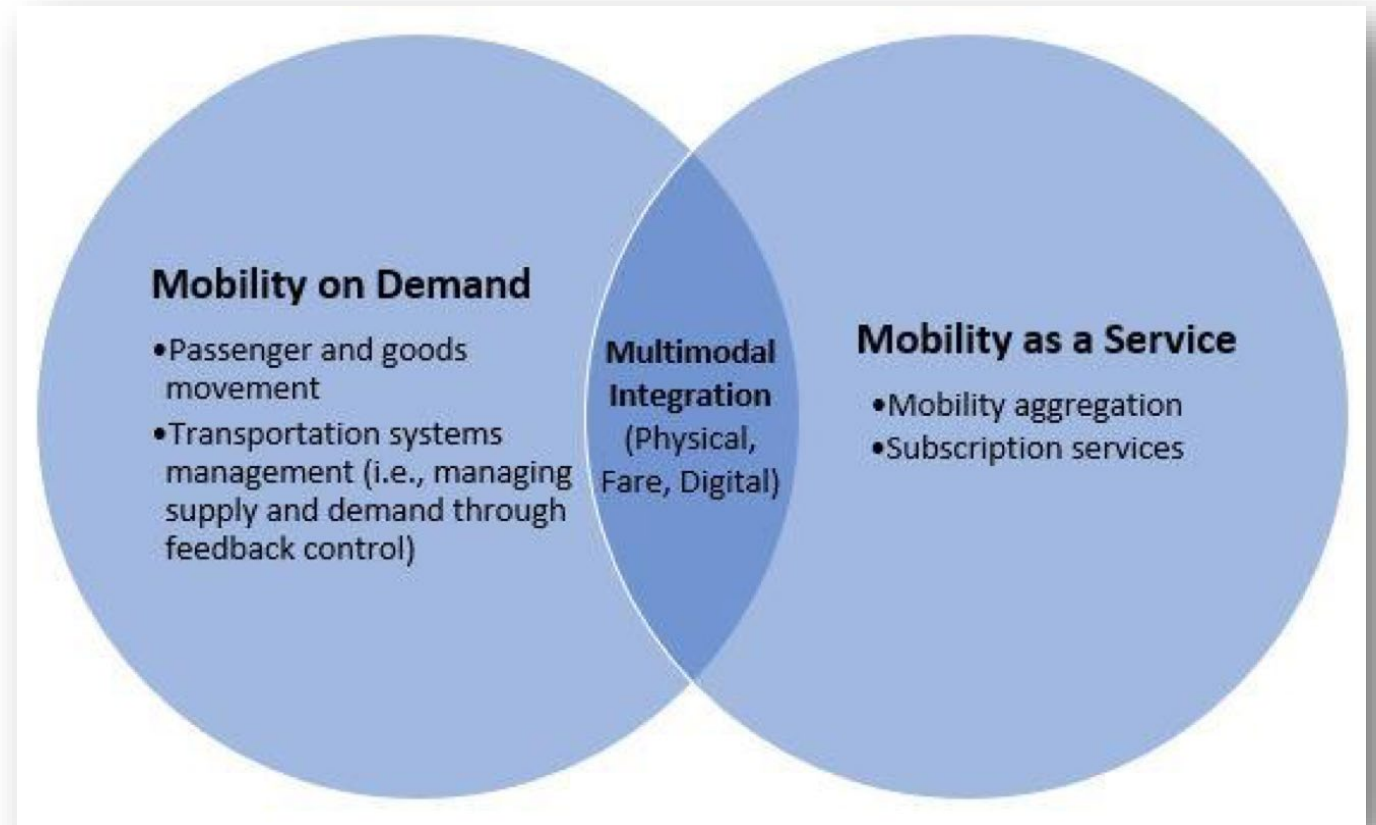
Mobility on Demand

•Passenger and goods movement

•Transportation systems management (i.e., managing supply and demand through feedback control)

Multimodal Integration (Physical, Fare, Digital)

Mobility as a Service

•Mobility aggregation

•Subscription services